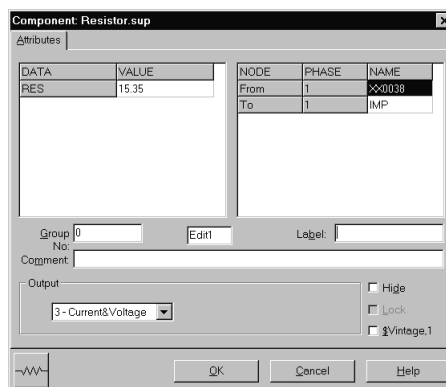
Component: Resistor.sup

Attributes

| DATA | VALUE |
|---|---|
| RES | 15.35 |

| NODE | PHASE | NAME |
|---|---|---|
| From | 1 | XX0038 |
| To | 1 | IMP |

Group No: 0

Edit1

Label:

Comment:

Output

3 - Current&Voltage

Hide

Lock

$Vintage,1

OK

Cancel

Help